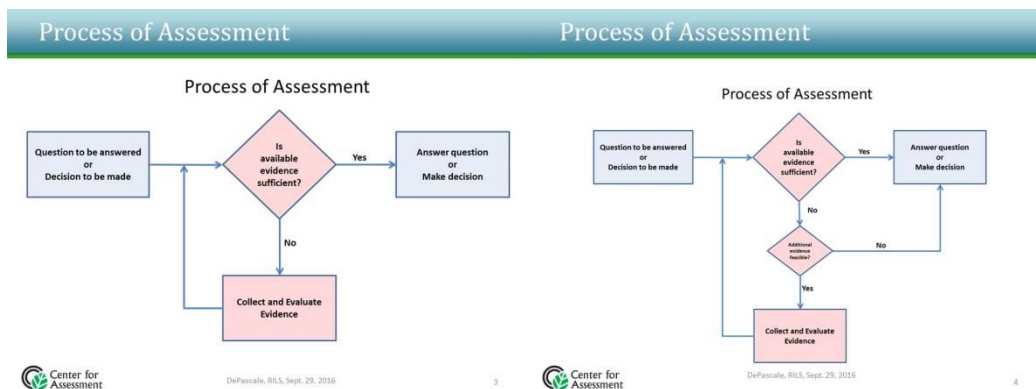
Process of Assessment

Process of Assessment

Question to be answered or Decision to be made

Is available evidence sufficient?

Yes

Answer question or Make decision

No

Collect and Evaluate Evidence

Center for Assessment

DePascale, RILS, Sept. 29, 2016

3

Process of Assessment

Process of Assessment

Question to be answered or Decision to be made

Is available evidence sufficient?

Yes

Answer question or Make decision

No

Additional evidence feasible?

No

Yes

Collect and Evaluate Evidence

Center for Assessment

DePascale, RILS, Sept. 29, 2016

4